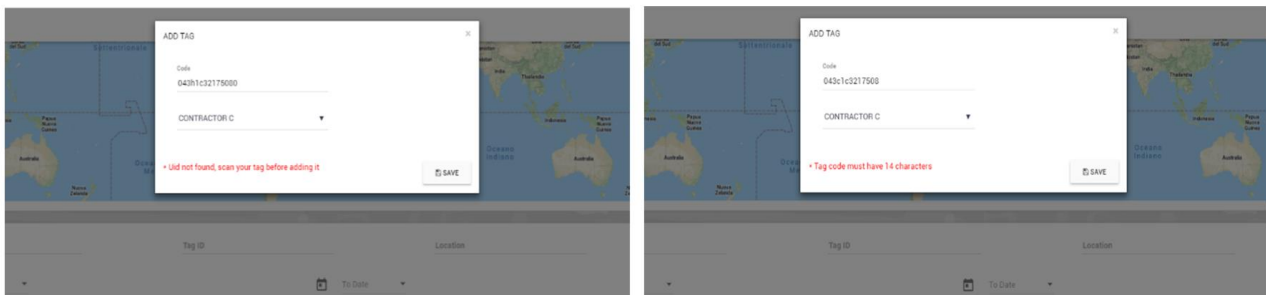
ADD TAG

×

Code

043h1c32175080

CONTRACTOR C

* Uid not found, scan your tag before adding it

SAVE

Tag ID

Location

To Date

ADD TAG

×

Code

043c1c3217508

CONTRACTOR C

* Tag code must have 14 characters

SAVE

Tag ID

Location

To Date